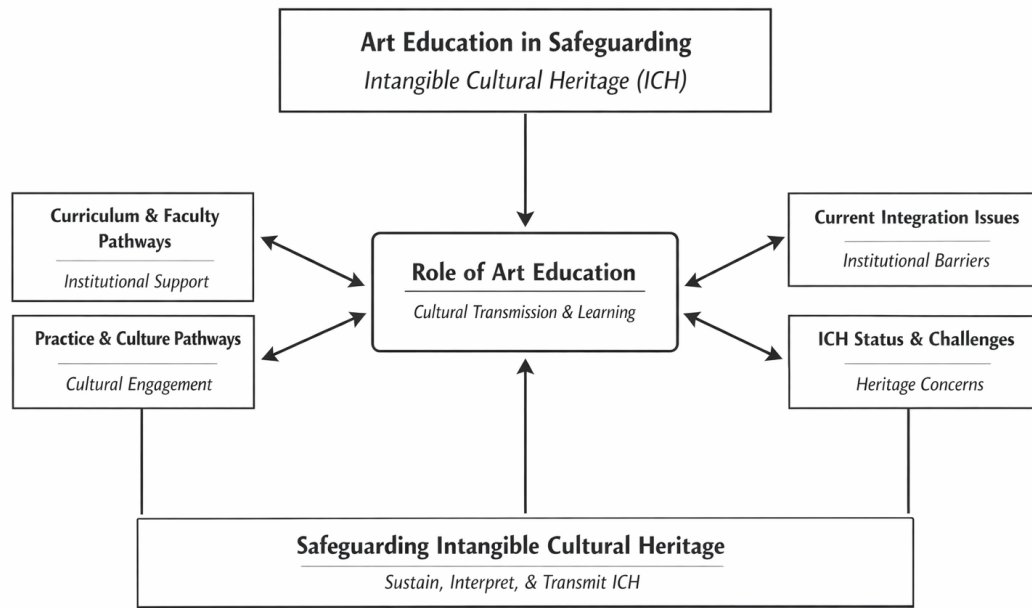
Art Education in Safeguarding
Intangible Cultural Heritage (ICH)

Curriculum & Faculty Pathways
Institutional Support

Practice & Culture Pathways
Cultural Engagement

Role of Art Education
Cultural Transmission & Learning

Current Integration Issues
Institutional Barriers

ICH Status & Challenges
Heritage Concerns

Safeguarding Intangible Cultural Heritage
Sustain, Interpret, & Transmit ICH